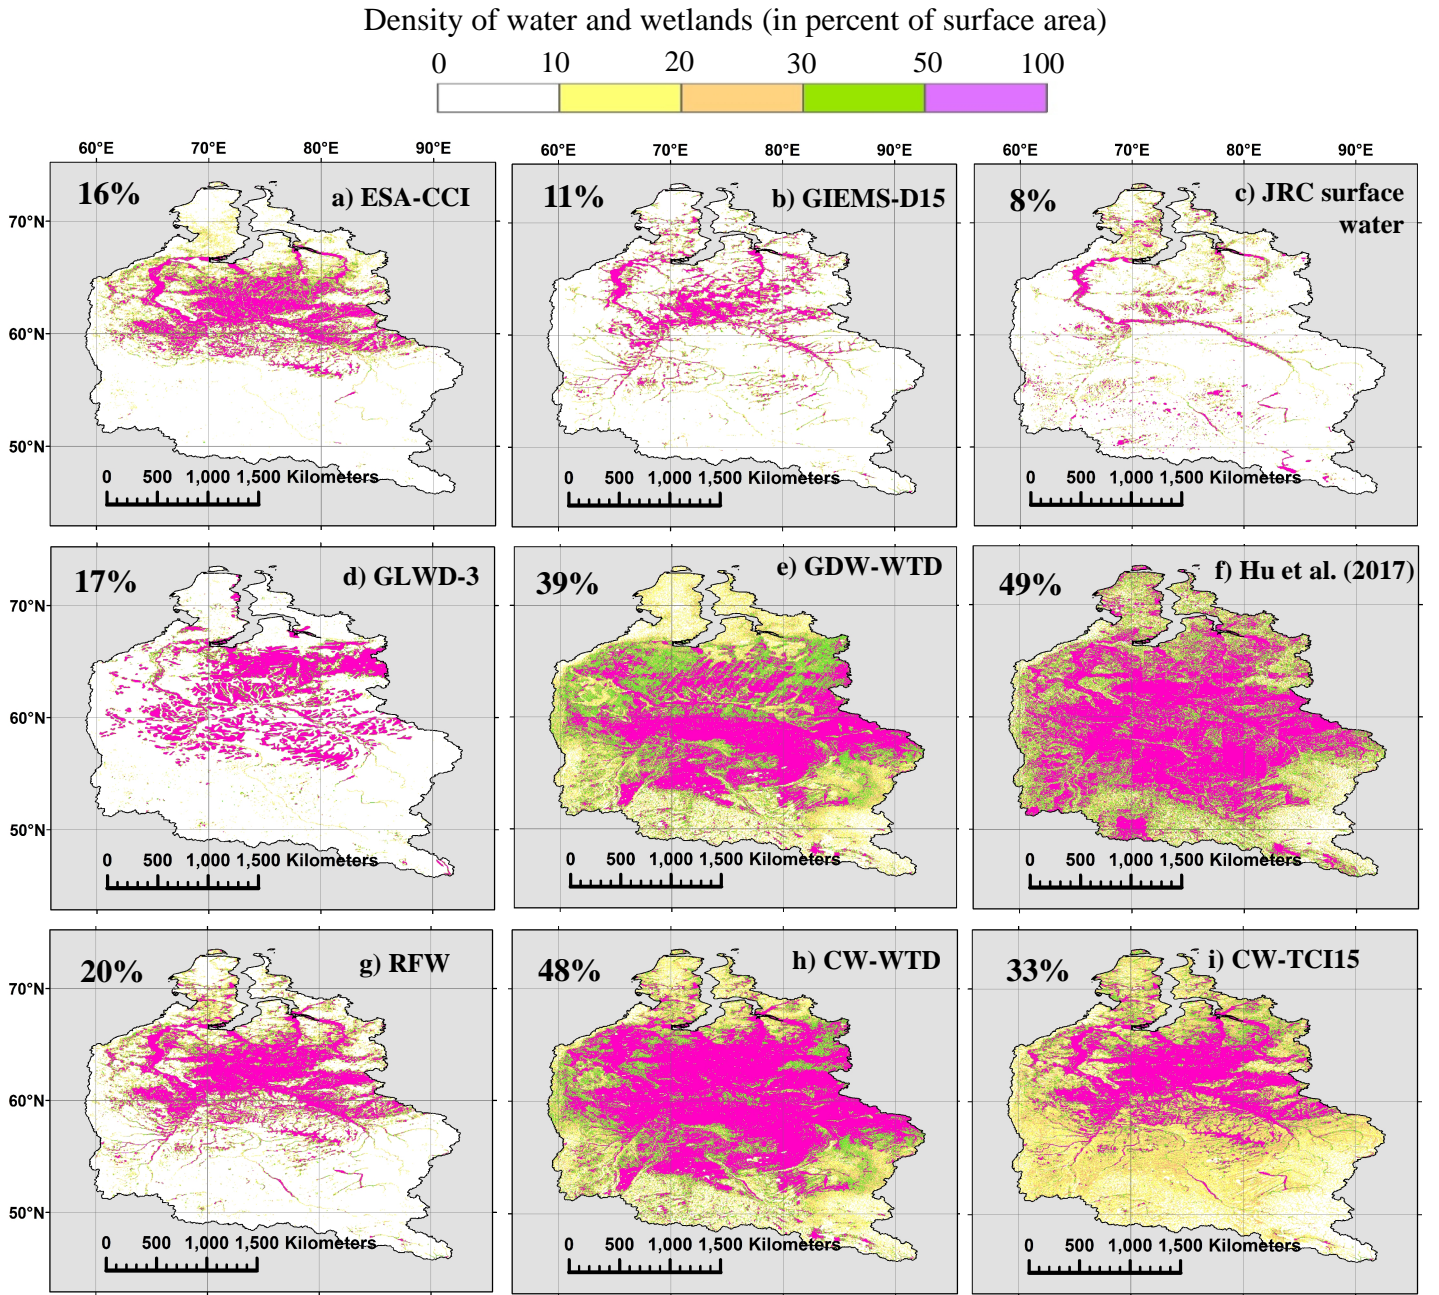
Density of water and wetlands (in percent of surface area)

0 10 20 30 50 100

60°E 70°E 80°E 90°E

60°E 70°E 80°E 90°E

60°E 70°E 80°E 90°E

70°N
60°N
50°N

16%
a) ESA-CCI
0 500 1,000 1,500 Kilometers

11%
b) GIEMS-D15
0 500 1,000 1,500 Kilometers

8%
c) JRC surface water
0 500 1,000 1,500 Kilometers

70°N
60°N
50°N

17%
d) GLWD-3
0 500 1,000 1,500 Kilometers

39%
e) GDW-WTD
0 500 1,000 1,500 Kilometers

49%
f) Hu et al. (2017)
0 500 1,000 1,500 Kilometers

70°N
60°N
50°N

20%
g) RFW
0 500 1,000 1,500 Kilometers

48%
h) CW-WTD
0 500 1,000 1,500 Kilometers

33%
i) CW-TCI15
0 500 1,000 1,500 Kilometers